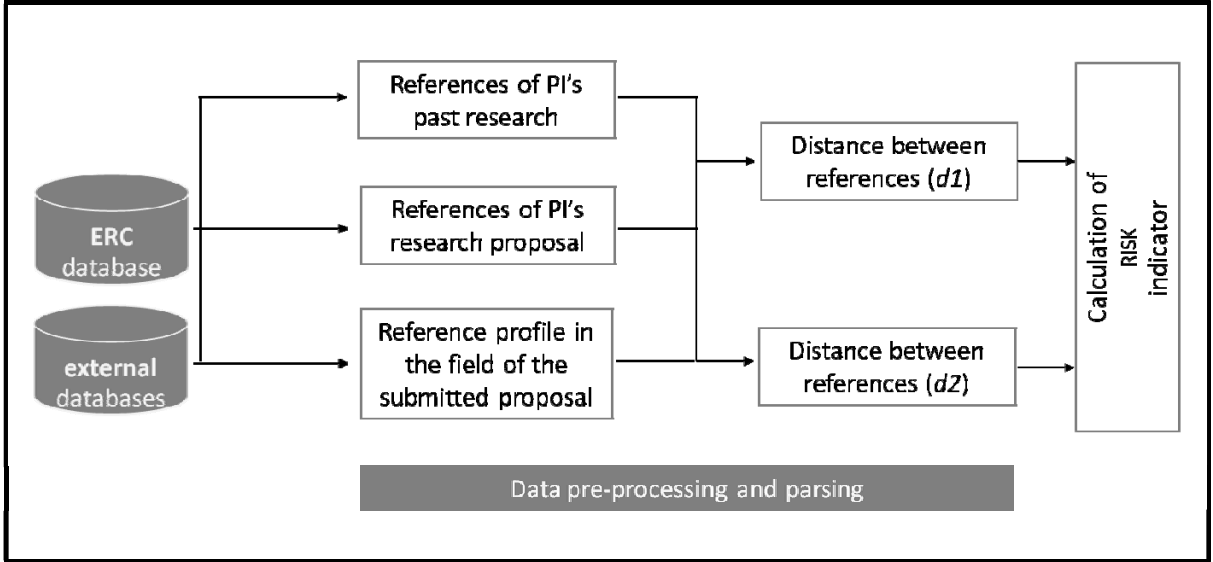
ERC database

external databases

References of PI's past research

References of PI's research proposal

Reference profile in the field of the submitted proposal

Distance between references (*d1*)

Distance between references (*d2*)

Calculation of RISK indicator

Data pre-processing and parsing